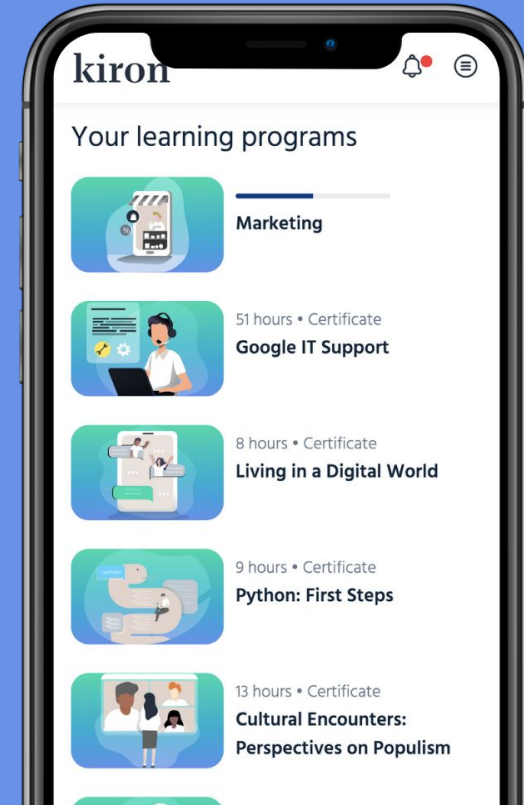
kiron

Your learning programs

Marketing

51 hours • Certificate
Google IT Support

8 hours • Certificate
Living in a Digital World

9 hours • Certificate
Python: First Steps

13 hours • Certificate
Cultural Encounters: Perspectives on Populism